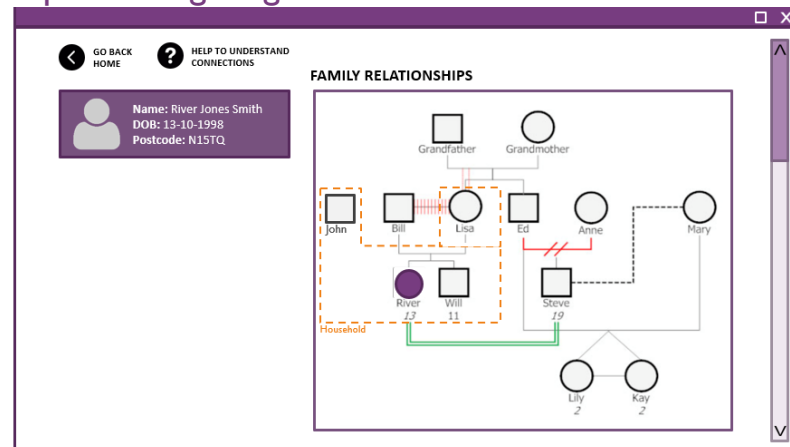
GO BACK HOME

HELP TO UNDERSTAND CONNECTIONS

Name: River Jones Smith
DOB: 13-10-1998
Postcode: N15TQ

FAMILY RELATIONSHIPS

Grandfather
Grandmother
John
Bill
Lisa
Ed
Anne
Mary
River
13
Will
11
Steve
19
Household
Lily
2
Kay
2